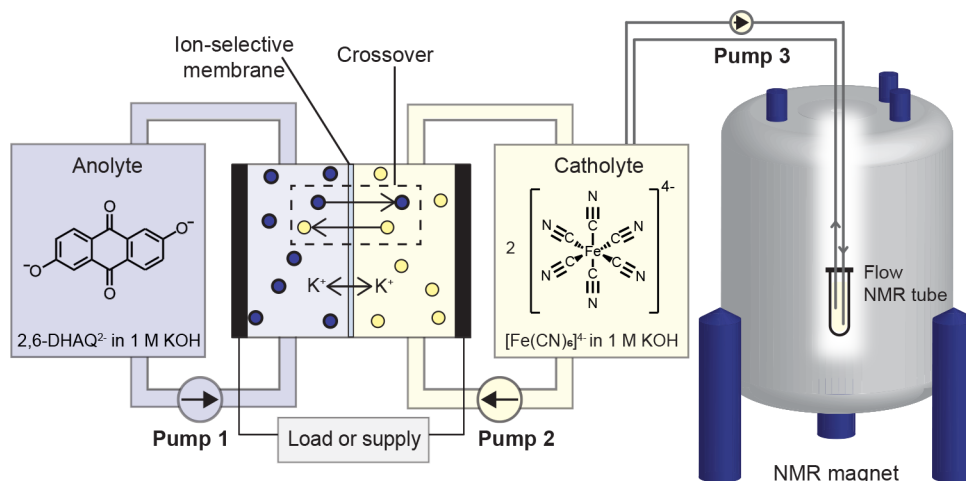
Ion-selective membrane

Crossover

Pump 3

Anolyte

Catholyte

$K^+$ $K^+$

2

$4-$

N C Fe C N

Flow NMR tube

2,6-DHAQ$^{2-}$ in 1 M KOH

[Fe(CN)$_6$]$^{4-}$ in 1 M KOH

Pump 1

Load or supply

Pump 2

NMR magnet